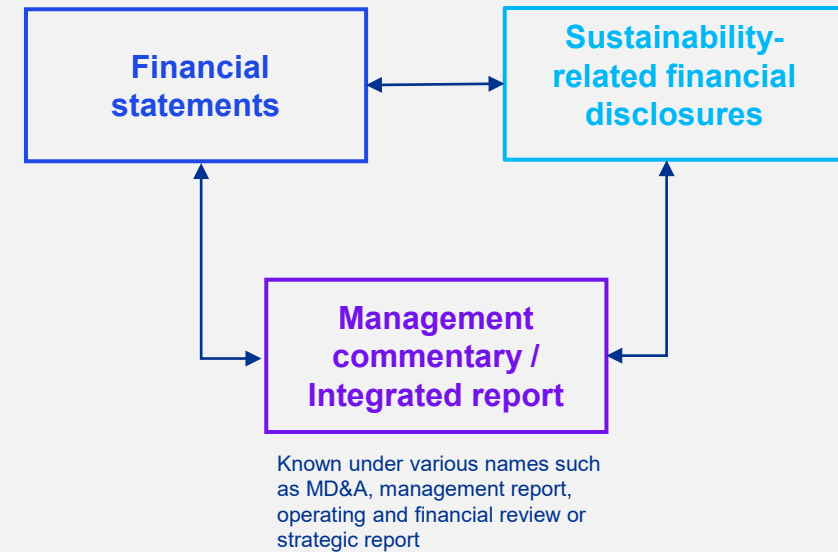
Financial statements

Sustainability-related financial disclosures

Management commentary / Integrated report

Known under various names such as MD&A, management report, operating and financial review or strategic report